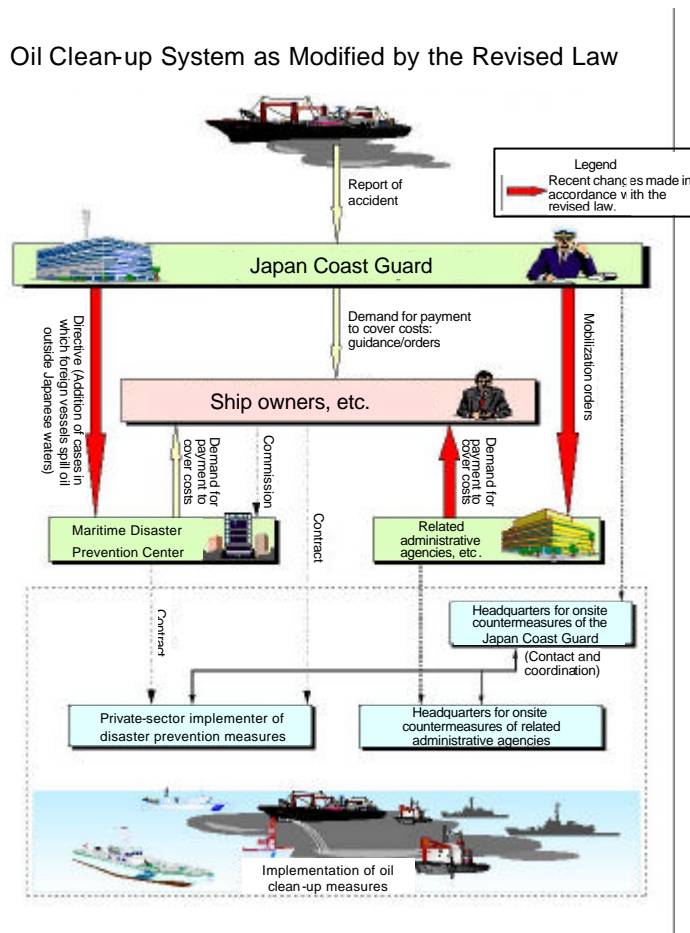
Oil Clean-up System as Modified by the Revised Law

Legend
Recent changes made in accordance with the revised law.

Report of accident

Japan Coast Guard

Directive (Addition of cases in which foreign vessels spill oil outside Japanese waters)

Demand for payment to cover costs: guidance/orders

Mobilization orders

Ship owners, etc.

Demand for payment to cover costs

Commission

Contract

Demand for payment to cover costs

Maritime Disaster Prevention Center

Related administrative agencies, etc.

Contract

Headquarters for onsite countermeasures of the Japan Coast Guard

(Contact and coordination)

Private-sector implementer of disaster prevention measures

Headquarters for onsite countermeasures of related administrative agencies

Implementation of oil clean-up measures